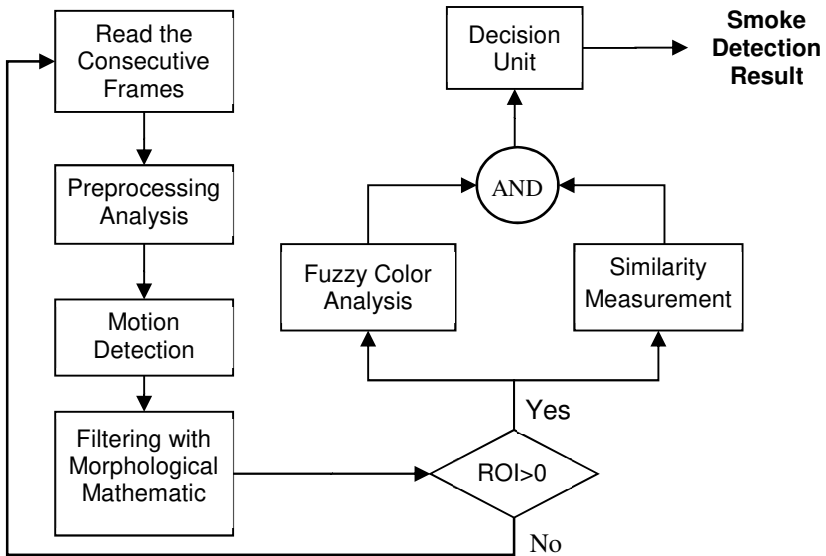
Read the Consecutive Frames

Preprocessing Analysis

Motion Detection

Filtering with Morphological Mathematic

ROI>0

Yes

No

Fuzzy Color Analysis

Similarity Measurement

AND

Decision Unit

Smoke Detection Result